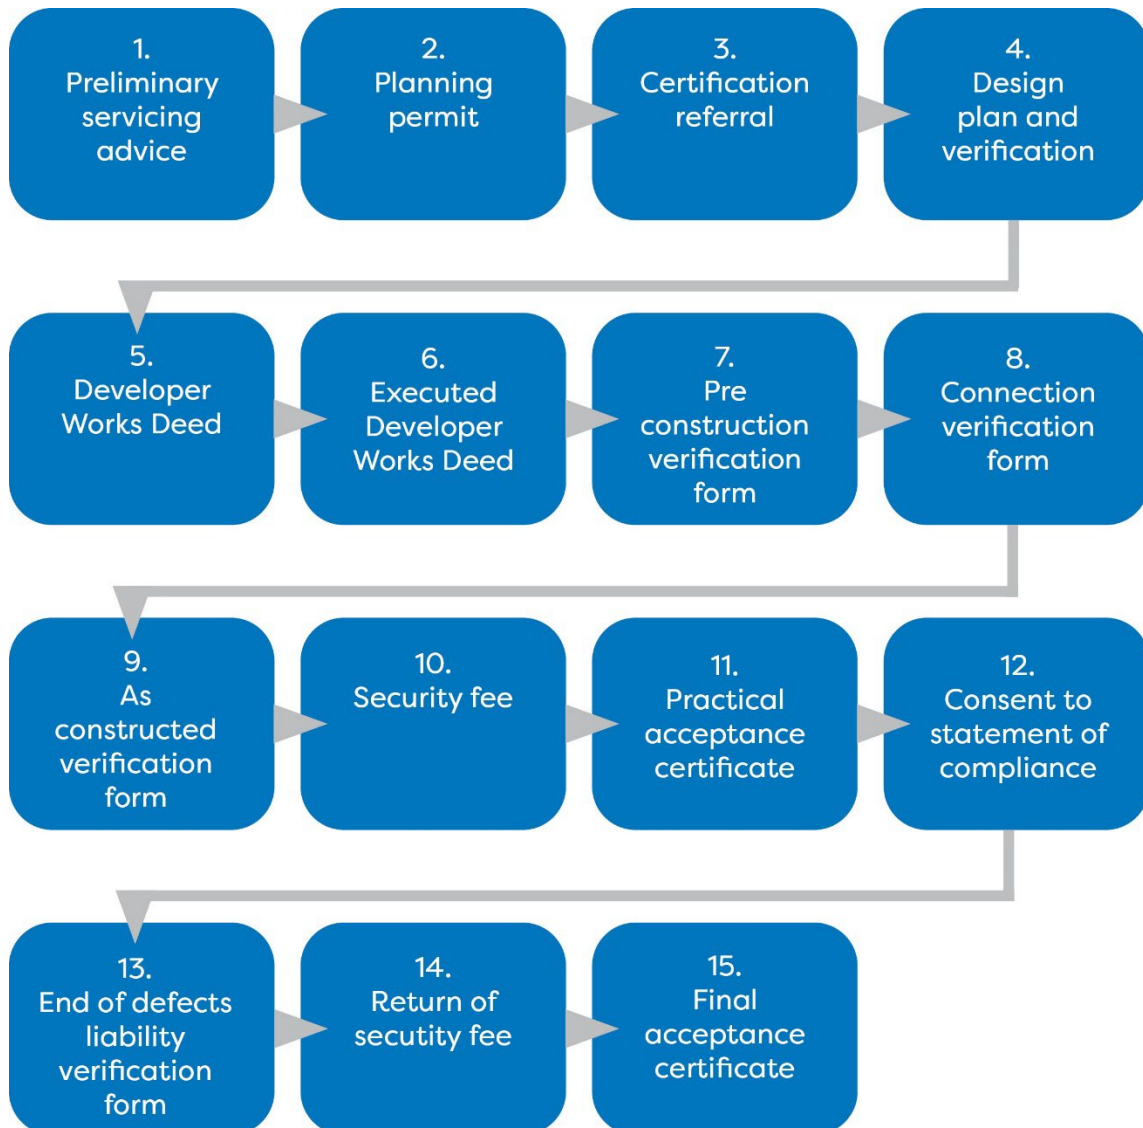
1.
Preliminary servicing advice

2.
Planning permit

3.
Certification referral

4.
Design plan and verification

5.
Developer Works Deed

6.
Executed Developer Works Deed

7.
Pre construction verification form

8.
Connection verification form

9.
As constructed verification form

10.
Security fee

11.
Practical acceptance certificate

12.
Consent to statement of compliance

13.
End of defects liability verification form

14.
Return of secutity fee

15.
Final acceptance certificate